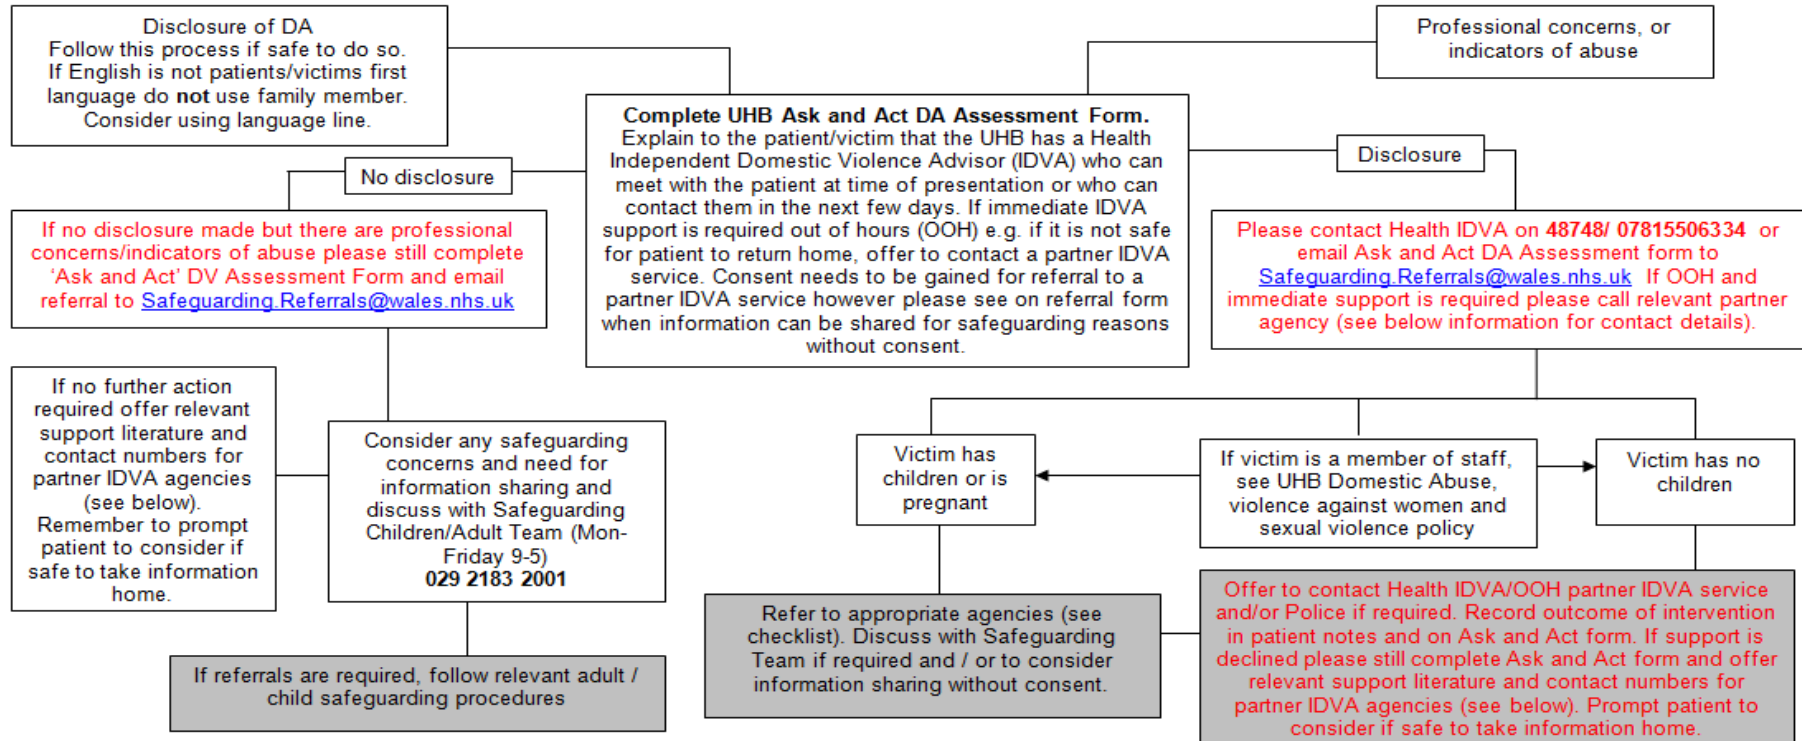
Disclosure of DA
Follow this process if safe to do so.
If English is not patients/victims first language do **not** use family member.
Consider using language line.

Professional concerns, or indicators of abuse

Complete UHB Ask and Act DA Assessment Form.
Explain to the patient/victim that the UHB has a Health Independent Domestic Violence Advisor (IDVA) who can meet with the patient at time of presentation or who can contact them in the next few days. If immediate IDVA support is required out of hours (OOH) e.g. if it is not safe for patient to return home, offer to contact a partner IDVA service. Consent needs to be gained for referral to a partner IDVA service however please see on referral form when information can be shared for safeguarding reasons without consent.

No disclosure

Disclosure

If no disclosure made but there are professional concerns/indicators of abuse please still complete 'Ask and Act' DV Assessment Form and email referral to Safeguarding.Referrals@wales.nhs.uk

Please contact Health IDVA on 48748/ 07815506334 or email Ask and Act DA Assessment form to Safeguarding.Referrals@wales.nhs.uk If OOH and immediate support is required please call relevant partner agency (see below information for contact details).

If no further action required offer relevant support literature and contact numbers for partner IDVA agencies (see below).
Remember to prompt patient to consider if safe to take information home.

Consider any safeguarding concerns and need for information sharing and discuss with Safeguarding Children/Adult Team (Mon-Friday 9-5)
029 2183 2001

Victim has children or is pregnant

If victim is a member of staff, see UHB Domestic Abuse, violence against women and sexual violence policy

Victim has no children

If referrals are required, follow relevant adult / child safeguarding procedures

Refer to appropriate agencies (see checklist). Discuss with Safeguarding Team if required and / or to consider information sharing without consent.

Offer to contact Health IDVA/OOH partner IDVA service and/or Police if required. Record outcome of intervention in patient notes and on Ask and Act form. If support is declined please still complete Ask and Act form and offer relevant support literature and contact numbers for partner IDVA agencies (see below). Prompt patient to consider if safe to take information home.